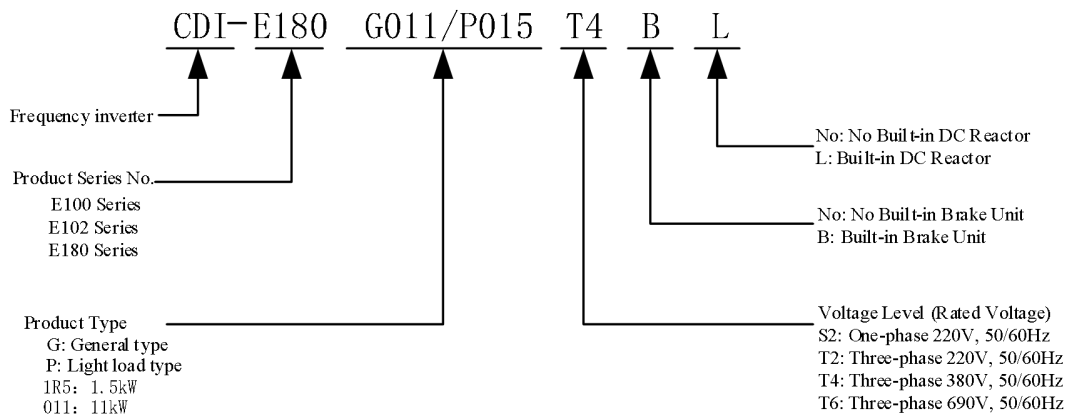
CDI-E180 G011/P015 T4 B L

Frequency inverter

Product Series No.
E100 Series
E102 Series
E180 Series

Product Type
G: General type
P: Light load type
1R5: 1.5kW
011: 11kW

No: No Built-in DC Reactor
L: Built-in DC Reactor

No: No Built-in Brake Unit
B: Built-in Brake Unit

Voltage Level (Rated Voltage)
S2: One-phase 220V, 50/60Hz
T2: Three-phase 220V, 50/60Hz
T4: Three-phase 380V, 50/60Hz
T6: Three-phase 690V, 50/60Hz